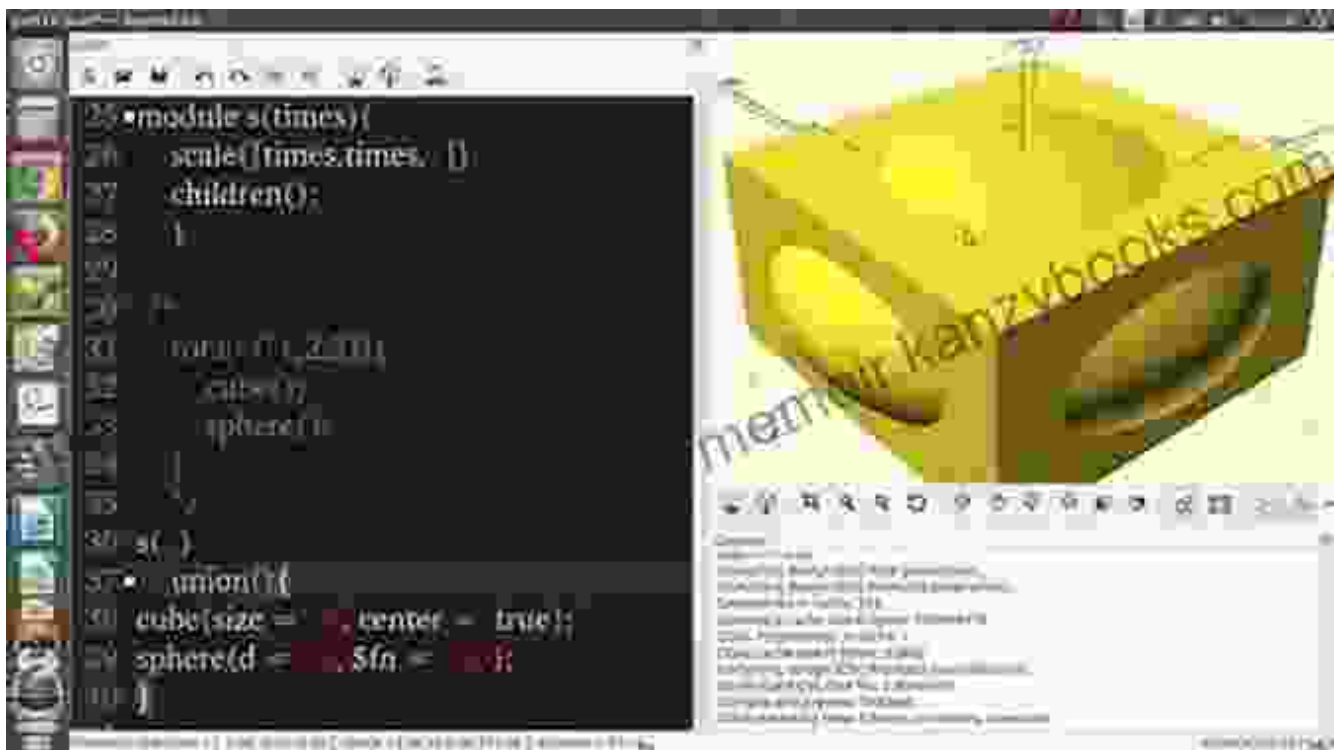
25 module s(times){
26 scale([times,times, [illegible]])
27 children();
28 }
29
30 /*
31 rotate([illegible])
32 cube();
33 sphere();
34 }
35 */
36 s([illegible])
37 union(){
38 cube(size = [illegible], center = true);
39 sphere(d = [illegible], $fn = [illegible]);
40 }

memoir.kanzybooks.com